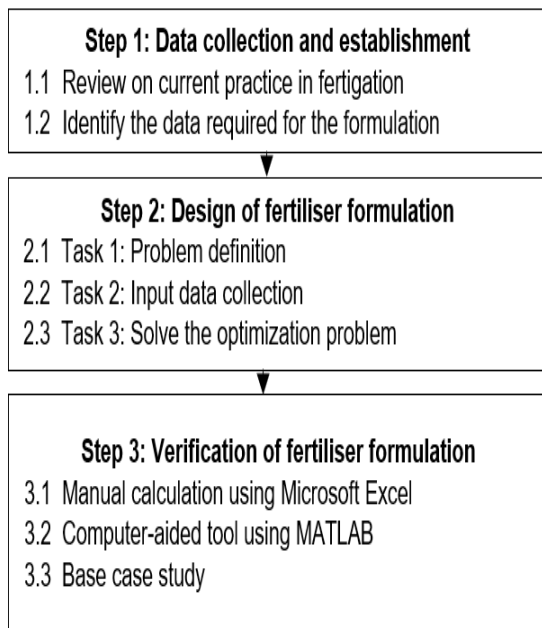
Step 1: Data collection and establishment

1.1 Review on current practice in fertigation

1.2 Identify the data required for the formulation

Step 2: Design of fertiliser formulation

2.1 Task 1: Problem definition

2.2 Task 2: Input data collection

2.3 Task 3: Solve the optimization problem

Step 3: Verification of fertiliser formulation

3.1 Manual calculation using Microsoft Excel

3.2 Computer-aided tool using MATLAB

3.3 Base case study